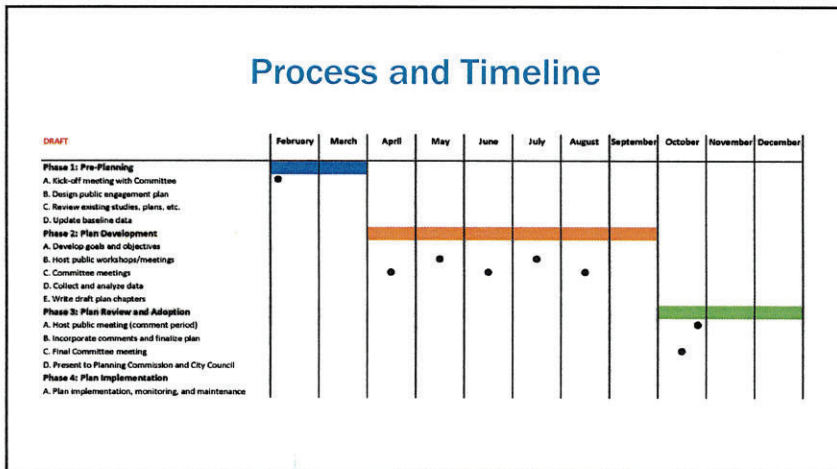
Process and Timeline

| DRAFT | February | March | April | May | June | July | August | September | October | November | December |
|---|---|---|---|---|---|---|---|---|---|---|---|
| Phase 1: Pre-Planning | | | | | | | | | | | |
| A. Kick-off meeting with Committee | ● | | | | | | | | | | |
| B. Design public engagement plan | | | | | | | | | | | |
| C. Review existing studies, plans, etc. | | | | | | | | | | | |
| D. Update baseline data | | | | | | | | | | | |
| Phase 2: Plan Development | | | | | | | | | | | |
| A. Develop goals and objectives | | | | | | | | | | | |
| B. Host public workshops/meetings | | | | ● | | ● | | | | | |
| C. Committee meetings | | | ● | | ● | | ● | | | | |
| D. Collect and analyze data | | | | | | | | | | | |
| E. Write draft plan chapters | | | | | | | | | | | |
| Phase 3: Plan Review and Adoption | | | | | | | | | | | |
| A. Host public meeting (comment period) | | | | | | | | | ● | | |
| B. Incorporate comments and finalize plan | | | | | | | | | | | |
| C. Final Committee meeting | | | | | | | | | ● | | |
| D. Present to Planning Commission and City Council | | | | | | | | | | | |
| Phase 4: Plan Implementation | | | | | | | | | | | |
| A. Plan implementation, monitoring, and maintenance | | | | | | | | | | | |